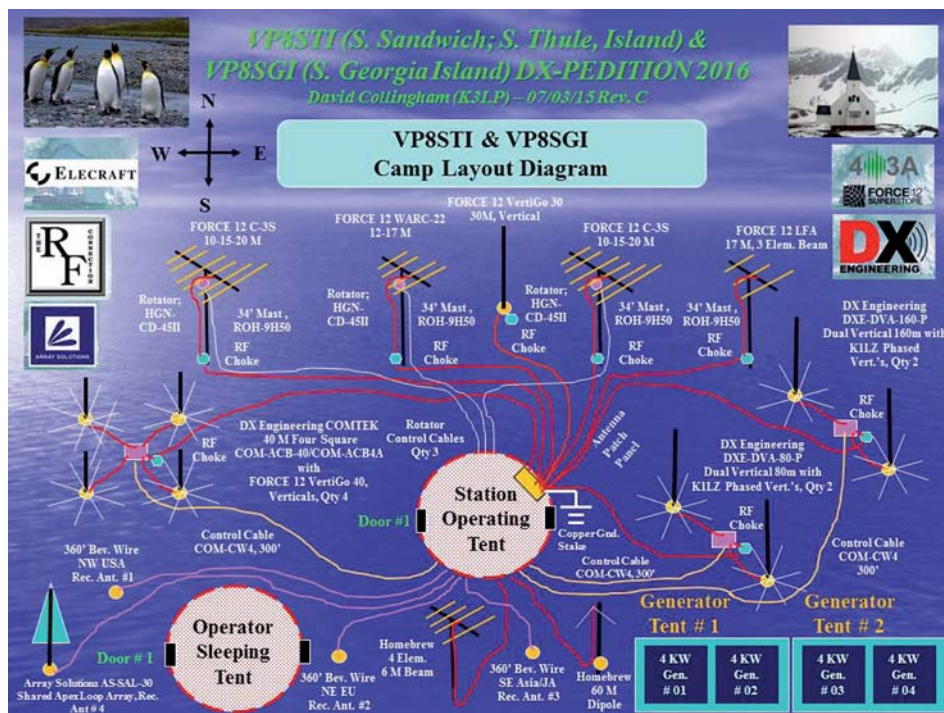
VP8STI (S. Sandwich; S. Thule, Island) &
VP8SGI (S. Georgia Island) DX-PEDITION 2016
David Collingham (K3LP) – 07/03/15 Rev. C

VP8STI & VP8SGI
Camp Layout Diagram

N
W E
S

ELECRAFT

THE RF CONNECTION

ARRAY SOLUTIONS

4O3A
FORCE 12 SUPERSTORE

DX ENGINEERING

FORCE 12 C-3S
10-15-20 M

FORCE 12 WARC-22
12-17 M

FORCE 12 VertiGo 30
30M, Vertical

FORCE 12 C-3S
10-15-20 M

FORCE 12 LFA
17 M, 3 Elem. Beam

Rotator; HGN-CD-45II

34' Mast , ROH-9H50

RF Choke

Rotator; HGN-CD-45II

34' Mast , ROH-9H50

RF Choke

Rotator; HGN-CD-45II

RF Choke

34' Mast , ROH-9H50

RF Choke

34' Mast , ROH-9H50

RF Choke

DX Engineering
DXE-DVA-160-P
Dual Vertical 160m with K1LZ Phased Vert.'s, Qty 2

RF Choke

RF Choke

DX Engineering COMTEK
40 M Four Square
COM-ACB-40/COM-ACB4A
with
FORCE 12 VertiGo 40,
Verticals, Qty 4

Rotator
Control Cables
Qty 3

Antenna Patch Panel

DX Engineering
DXE-DVA-80-P
Dual Vertical 80m with K1LZ Phased Vert.'s, Qty 2

RF Choke

Door #1

Station
Operating
Tent

Copper Gnd. Stake

Control Cable
COM-CW4, 300'

Control Cable
COM-CW4, 300'

Control Cable
COM-CW4
300'

360' Bev. Wire
NW USA
Rec. Ant. #1

Door # 1

Operator
Sleeping
Tent

Array Solutions AS-SAL-30
Shared Apex Loop Array, Rec. Ant # 4

360' Bev. Wire
NE EU
Rec. Ant. #2

Homebrew
4 Elem.
6 M Beam

360' Bev. Wire
SE Asia/JA
Rec. Ant. #3

Homebrew
60 M
Dipole

Generator
Tent # 1

| 4 KW Gen. # 01 | 4 KW Gen. # 02 |
|---|---|

Generator
Tent # 2

| 4 KW Gen. # 03 | 4 KW Gen. # 04 |
|---|---|